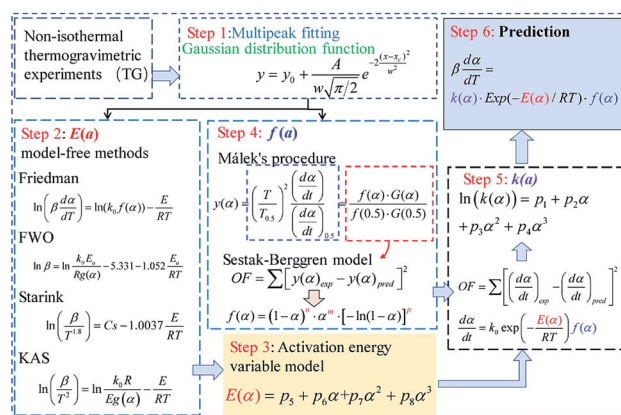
Non-isothermal thermogravimetric experiments (TG)

Step 1: Multipeak fitting
Gaussian distribution function
$y = y_0 + \frac{A}{w\sqrt{\pi/2}} e^{-2\frac{(x-x_c)^2}{w^2}}$

Step 6: Prediction
$\beta \frac{d\alpha}{dT} =$
$k(\alpha) \cdot Exp(-E(\alpha)/RT) \cdot f(\alpha)$

Step 2: $E(a)$
model-free methods

Friedman
$\ln\left(\beta \frac{d\alpha}{dT}\right) = \ln(k_0 f(\alpha)) - \frac{E}{RT}$

FWO
$\ln \beta = \ln \frac{k_o E_o}{Rg(\alpha)} - 5.331 - 1.052 \frac{E_o}{RT}$

Starink
$\ln\left(\frac{\beta}{T^{1.8}}\right) = Cs - 1.0037 \frac{E}{RT}$

KAS
$\ln\left(\frac{\beta}{T^2}\right) = \ln \frac{k_0 R}{Eg(\alpha)} - \frac{E}{RT}$

Step 4: $f(a)$
Málek's procedure
$y(\alpha) = \left(\frac{T}{T_{0.5}}\right)^2 \frac{\left(\frac{d\alpha}{dt}\right)}{\left(\frac{d\alpha}{dt}\right)_{0.5}} = \frac{f(\alpha) \cdot G(\alpha)}{f(0.5) \cdot G(0.5)}$

Sestak-Berggren model
$OF = \sum\left[y(\alpha)_{exp} - y(\alpha)_{pred}\right]^2$
$f(\alpha) = (1-\alpha)^n \cdot \alpha^m \cdot [-\ln(1-\alpha)]^p$

Step 5: $k(a)$
$\ln(k(\alpha)) = p_1 + p_2\alpha + p_3\alpha^2 + p_4\alpha^3$

$OF = \sum\left[\left(\frac{d\alpha}{dt}\right)_{exp} - \left(\frac{d\alpha}{dt}\right)_{pred}\right]^2$
$\frac{d\alpha}{dt} = k_0 \exp\left(-\frac{E(\alpha)}{RT}\right) f(\alpha)$

Step 3: Activation energy variable model
$E(\alpha) = p_5 + p_6\alpha + p_7\alpha^2 + p_8\alpha^3$